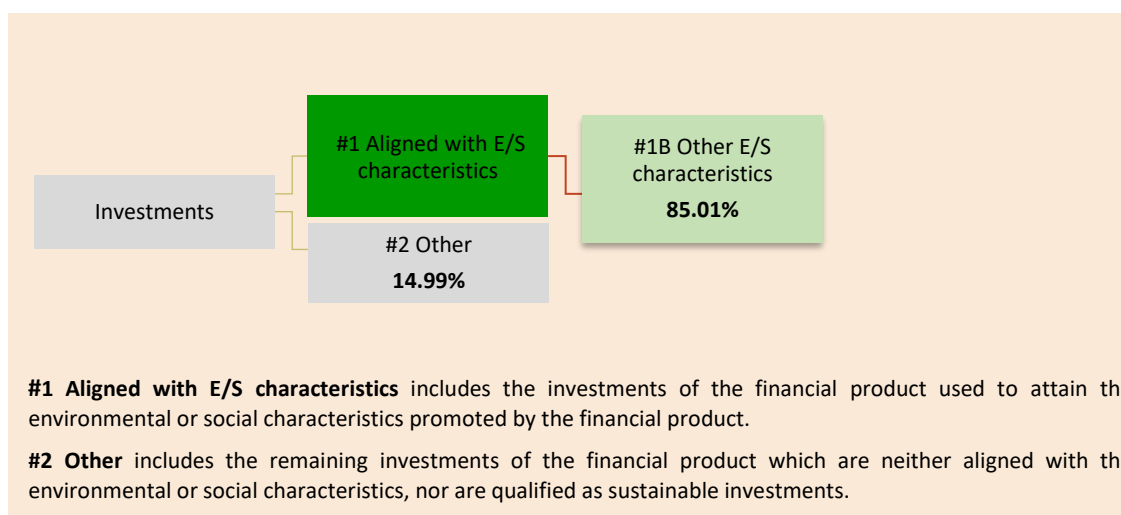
Investments

#1 Aligned with E/S characteristics

#2 Other
**14.99%**

#1B Other E/S characteristics
**85.01%**

**#1 Aligned with E/S characteristics** includes the investments of the financial product used to attain th environmental or social characteristics promoted by the financial product.

**#2 Other** includes the remaining investments of the financial product which are neither aligned with th environmental or social characteristics, nor are qualified as sustainable investments.